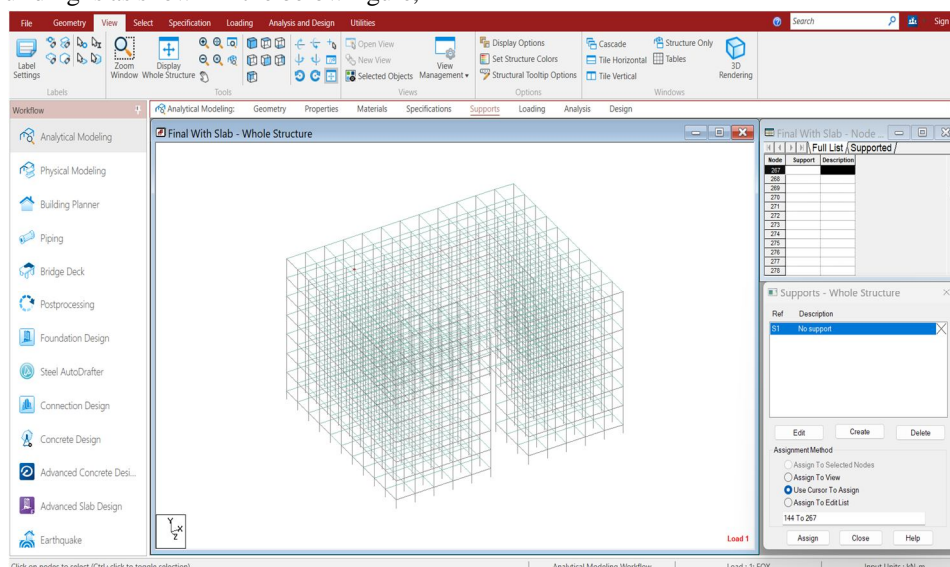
File Geometry View Select Specification Loading Analysis and Design Utilities

Search Sign

Label Settings
Labels

Zoom Window
Display Whole Structure
Tools

Open View
New View
Selected Objects
View Management
Views

Display Options
Set Structure Colors
Structural Tooltip Options
Options

Cascade
Tile Horizontal
Tile Vertical
Structure Only
Tables
Windows

3D Rendering

Workflow

Analytical Modeling: Geometry Properties Materials Specifications Supports Loading Analysis Design

Analytical Modeling
Physical Modeling
Building Planner
Piping
Bridge Deck
Postprocessing
Foundation Design
Steel AutoDrafter
Connection Design
Concrete Design
Advanced Concrete Desi...
Advanced Slab Design
Earthquake

Final With Slab - Whole Structure

Load 1

Final With Slab - Node ...

Full List Supported

| Node | Support | Description |
|---|---|---|
| 267 | | |
| 268 | | |
| 269 | | |
| 270 | | |
| 271 | | |
| 272 | | |
| 273 | | |
| 274 | | |
| 275 | | |
| 276 | | |
| 277 | | |
| 278 | | |

Supports - Whole Structure

| Ref | Description |
|---|---|
| S1 | No support |

Edit Create Delete

Assignment Method
Assign To Selected Nodes
Assign To View
Use Cursor To Assign
Assign To Edit List

144 To 267

Assign Close Help

Click on nodes to select (Ctrl+click to toggle selection)
Analytical Modeling Workflow
Load : 1: EQX
Input Units : kN-m